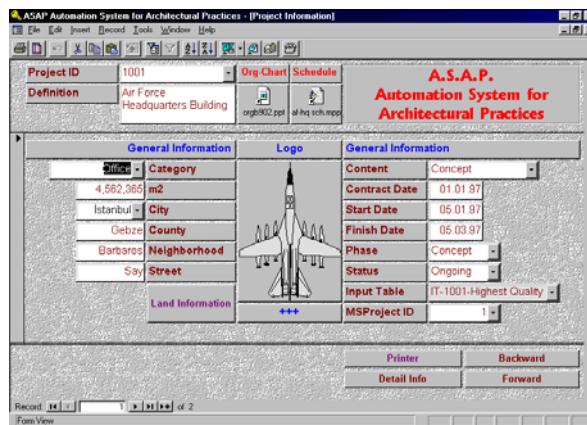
ASAP Automation System for Architectural Practices - [Project Information]

File Edit Insert Record Tools Window Help

Project ID
1001
Org-Chart
Schedule
Definition
Air Force Headquarters Building
orgb902.ppt
af-hq sch.mpp

A.S.A.P.
Automation System for Architectural Practices

General Information
Logo
General Information

Office
Category
4,562,365
m2
Istanbul
City
Gebze
County
Barbaros
Neighborhood
Say
Street
Land Information
+++

Content
Concept
Contract Date
01.01.97
Start Date
05.01.97
Finish Date
05.03.97
Phase
Concept
Status
Ongoing
Input Table
IT-1001-Highest Quality
MSProject ID
1

Printer
Backward
Detail Info
Forward

Record: 1 of 2
Form View